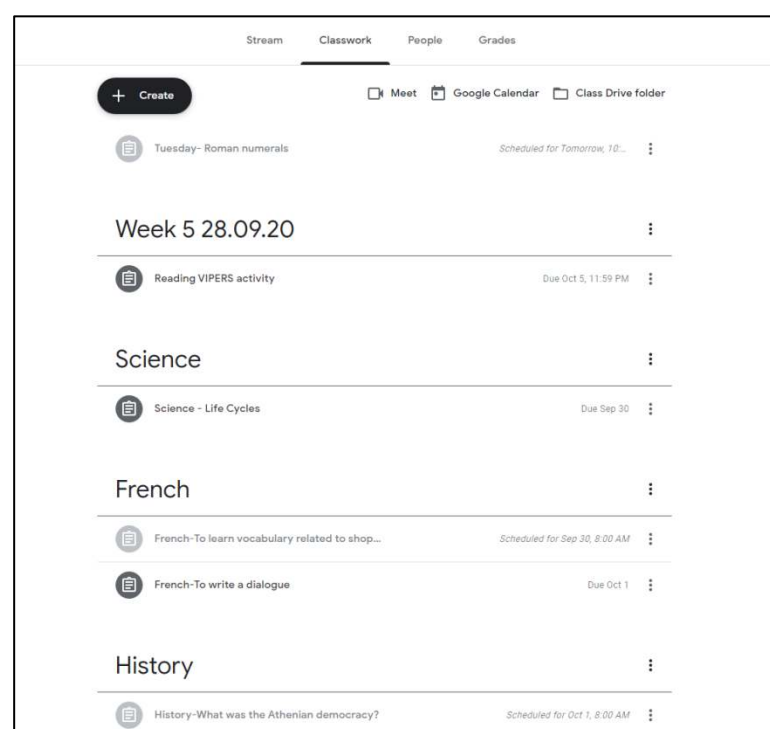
Stream Classwork People Grades

+ Create

Meet Google Calendar Class Drive folder

Tuesday- Roman numerals Scheduled for Tomorrow, 10:...

Week 5 28.09.20

Reading VIPERS activity Due Oct 5, 11:59 PM

Science

Science - Life Cycles Due Sep 30

French

French-To learn vocabulary related to shop... Scheduled for Sep 30, 8:00 AM

French-To write a dialogue Due Oct 1

History

History-What was the Athenian democracy? Scheduled for Oct 1, 8:00 AM